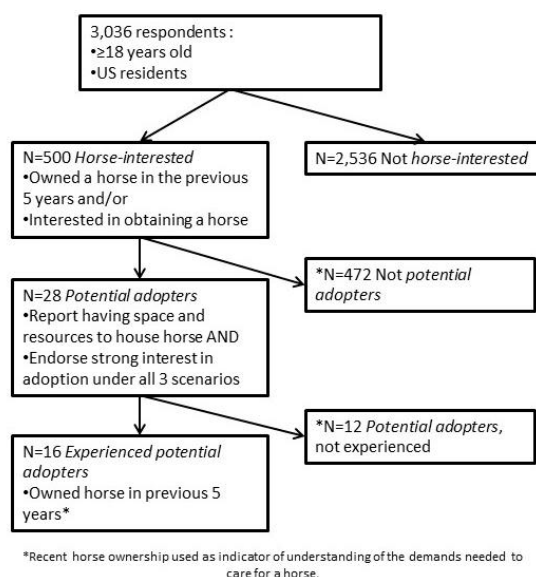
3,036 respondents :
•≥18 years old
•US residents

N=500 Horse-interested
•Owned a horse in the previous 5 years and/or
•Interested in obtaining a horse

N=2,536 Not horse-interested

N=28 Potential adopters
•Report having space and resources to house horse AND
•Endorse strong interest in adoption under all 3 scenarios

*N=472 Not potential adopters

N=16 Experienced potential adopters
•Owned horse in previous 5 years*

*N=12 Potential adopters, not experienced

*Recent horse ownership used as indicator of understanding of the demands needed to care for a horse.